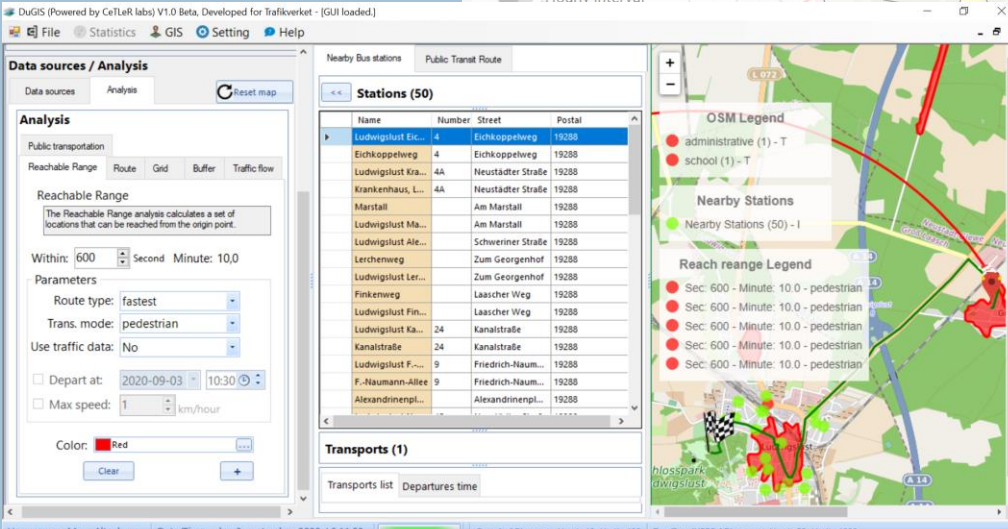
DuGIS (Powered by CeTLeR labs) V1.0 Beta, Developed for Trafikverket - [GUI loaded.]

File Statistics GIS Setting Help

Data sources / Analysis

Data sources Analysis Reset map

Analysis

Public transportation

Reachable Range Route Grid Buffer Traffic flow

Reachable Range

The Reachable Range analysis calculates a set of locations that can be reached from the origin point.

Within: 600 Second Minute: 10,0

Parameters

Route type: fastest

Trans. mode: pedestrian

Use traffic data: No

Depart at: 2020-09-03 10:30

Max speed: 1 km/hour

Color: Red

Clear +

Nearby Bus stations Public Transit Route

<< Stations (50)

| Name | Number | Street | Postal |
|---|---|---|---|
| Ludwigslust Eic... | 4 | Eichkoppelweg | 19288 |
| Eichkoppelweg | 4 | Eichkoppelweg | 19288 |
| Ludwigslust Kra... | 4A | Neustädter Straße | 19288 |
| Krankenhaus, L... | 4A | Neustädter Straße | 19288 |
| Marstall | | Am Marstall | 19288 |
| Ludwigslust Ma... | | Am Marstall | 19288 |
| Ludwigslust Ale... | | Schweriner Straße | 19288 |
| Lerchenweg | | Zum Georgenhof | 19288 |
| Ludwigslust Ler... | | Zum Georgenhof | 19288 |
| Finkenweg | | Laascher Weg | 19288 |
| Ludwigslust Fin... | | Laascher Weg | 19288 |
| Ludwigslust Ka... | 24 | Kanalstraße | 19288 |
| Kanalstraße | 24 | Kanalstraße | 19288 |
| Ludwigslust F.-... | 9 | Friedrich-Naum... | 19288 |
| F.-Naumann-Allee | 9 | Friedrich-Naum... | 19288 |
| Alexandrinenpl... | | Alexandrinenpl... | 19288 |

Transports (1)

Transports list Departures time

OSM Legend

administrative (1) - T

school (1) - T

Nearby Stations

Nearby Stations (50) - I

Reach reange Legend

Sec: 600 - Minute: 10.0 - pedestrian

Sec: 600 - Minute: 10.0 - pedestrian

Sec: 600 - Minute: 10.0 - pedestrian

Sec: 600 - Minute: 10.0 - pedestrian

Sec: 600 - Minute: 10.0 - pedestrian

L 072

hlosspark dwigslust

A 14